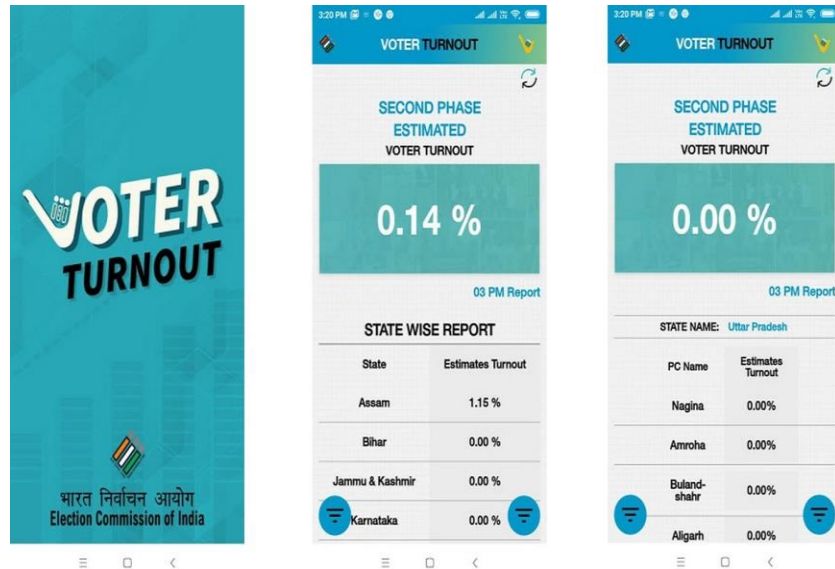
VOTER TURNOUT

भारत निर्वाचन आयोग
Election Commission of India

3:20 PM

VOTER TURNOUT

SECOND PHASE
ESTIMATED
VOTER TURNOUT

0.14 %

03 PM Report

STATE WISE REPORT

| State | Estimates Turnout |
|---|---|
| Assam | 1.15 % |
| Bihar | 0.00 % |
| Jammu & Kashmir | 0.00 % |
| Karnataka | 0.00 % |

3:20 PM

VOTER TURNOUT

SECOND PHASE
ESTIMATED
VOTER TURNOUT

0.00 %

03 PM Report

STATE NAME: Uttar Pradesh

| PC Name | Estimates Turnout |
|---|---|
| Nagina | 0.00% |
| Amroha | 0.00% |
| Buland-shahr | 0.00% |
| Aligarh | 0.00% |